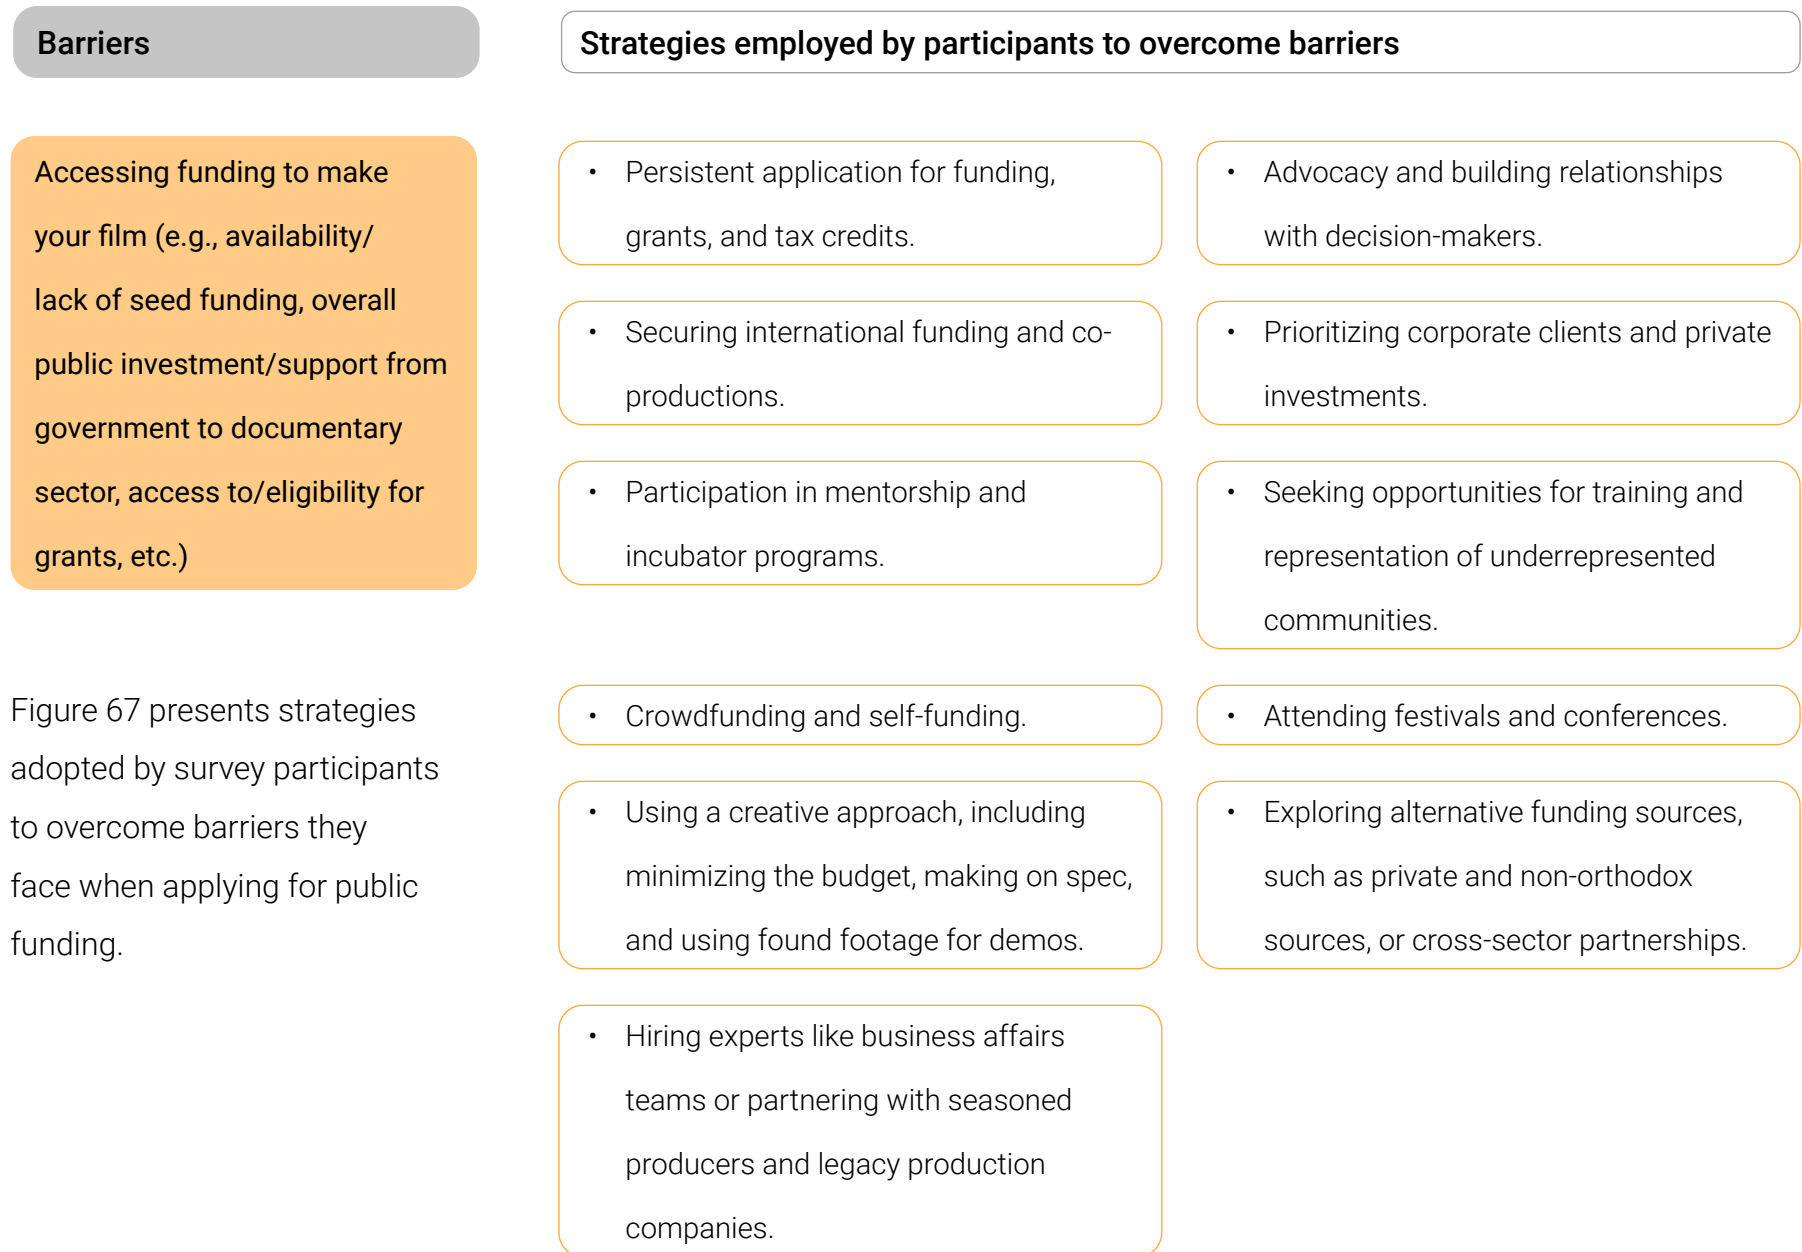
Barriers

Strategies employed by participants to overcome barriers

Accessing funding to make your film (e.g., availability/ lack of seed funding, overall public investment/support from government to documentary sector, access to/eligibility for grants, etc.)

- Persistent application for funding, grants, and tax credits.

- Advocacy and building relationships with decision-makers.

- Securing international funding and co-productions.

- Prioritizing corporate clients and private investments.

- Participation in mentorship and incubator programs.

- Seeking opportunities for training and representation of underrepresented communities.

Figure 67 presents strategies adopted by survey participants to overcome barriers they face when applying for public funding.

- Crowdfunding and self-funding.

- Attending festivals and conferences.

- Using a creative approach, including minimizing the budget, making on spec, and using found footage for demos.

- Exploring alternative funding sources, such as private and non-orthodox sources, or cross-sector partnerships.

- Hiring experts like business affairs teams or partnering with seasoned producers and legacy production companies.